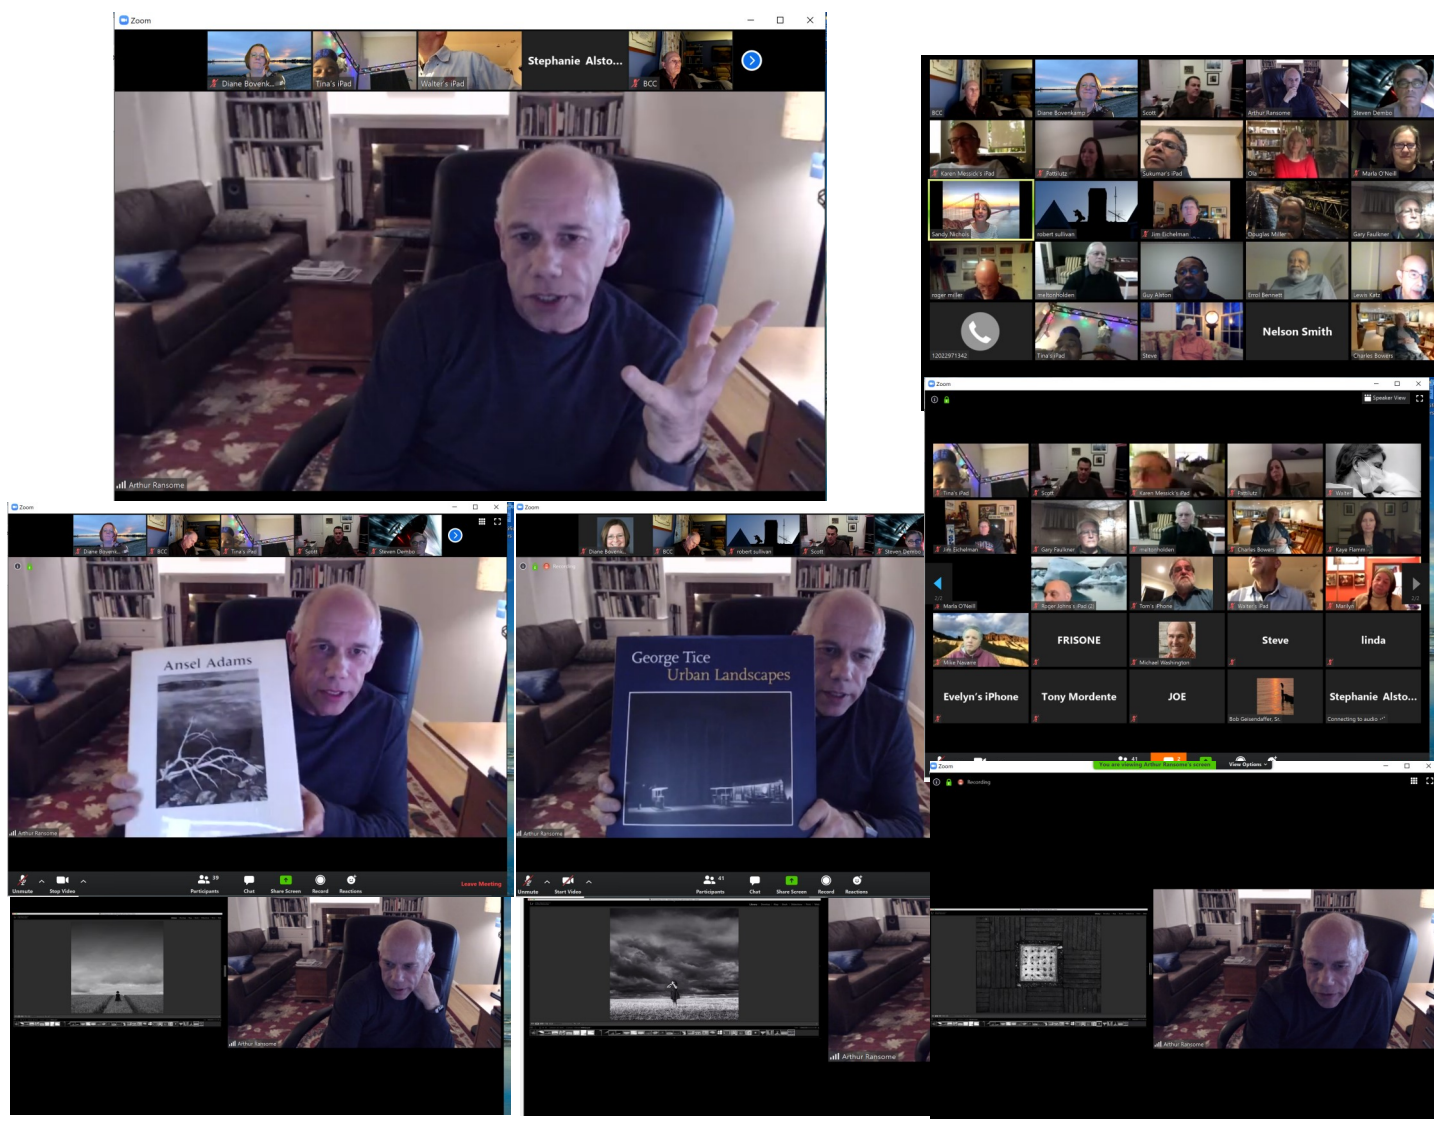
Zoom

Diane Bovenk... Tina's iPad Walter's iPad Stephanie Alsto... BCC

Arthur Ransome

BCC Diane Bovenkamp Scott Arthur Ransome Steven Dembo
Karen Mezgick's iPad Pottrutz Sukumar's iPad Ola Maria O'Neill
Sandy Nichols robert sullivan Jim Eichelman Douglas Miller Gary Faulkner
roger miller meltonholden Guy Alston Errol Bennett Lewis Katz
12022971342 Tina's iPad Steve Nelson Smith Charles Bowers

Zoom

Speaker View

Tina's iPad Scott Karen Mezgick's iPad Pottrutz Walter
Jim Eichelman Gary Faulkner meltonholden Charles Bowers Kaye Flamm
Maria O'Neill Roger Johns's iPad (2) Tom's iPhone Walter's iPad Marilyn
Mike Navarre FRISONE Michael Washington Steve linda
Evelyn's iPhone Tony Mordente JOE Bob Geisendaffer, Sr. Stephanie Alsto...
Connecting to audio

Zoom

Diane Bovenk... BCC Tina's iPad Scott Steven Dembo

Ansel Adams

Arthur Ransome

Unmute Stop Video 39 Participants Chat Share Screen Record Reactions Leave Meeting

Zoom

Diane Bovenk... BCC robert sullivan Scott Steven Dembo

Recording

George Tice
Urban Landscapes

Arthur Ransome

Unmute Start Video 41 Participants Chat Share Screen Record Reactions

Zoom

You are viewing Arthur Ransome's screen View Options

Recording

Arthur Ransome

Arthur Ransome

Arthur Ransome